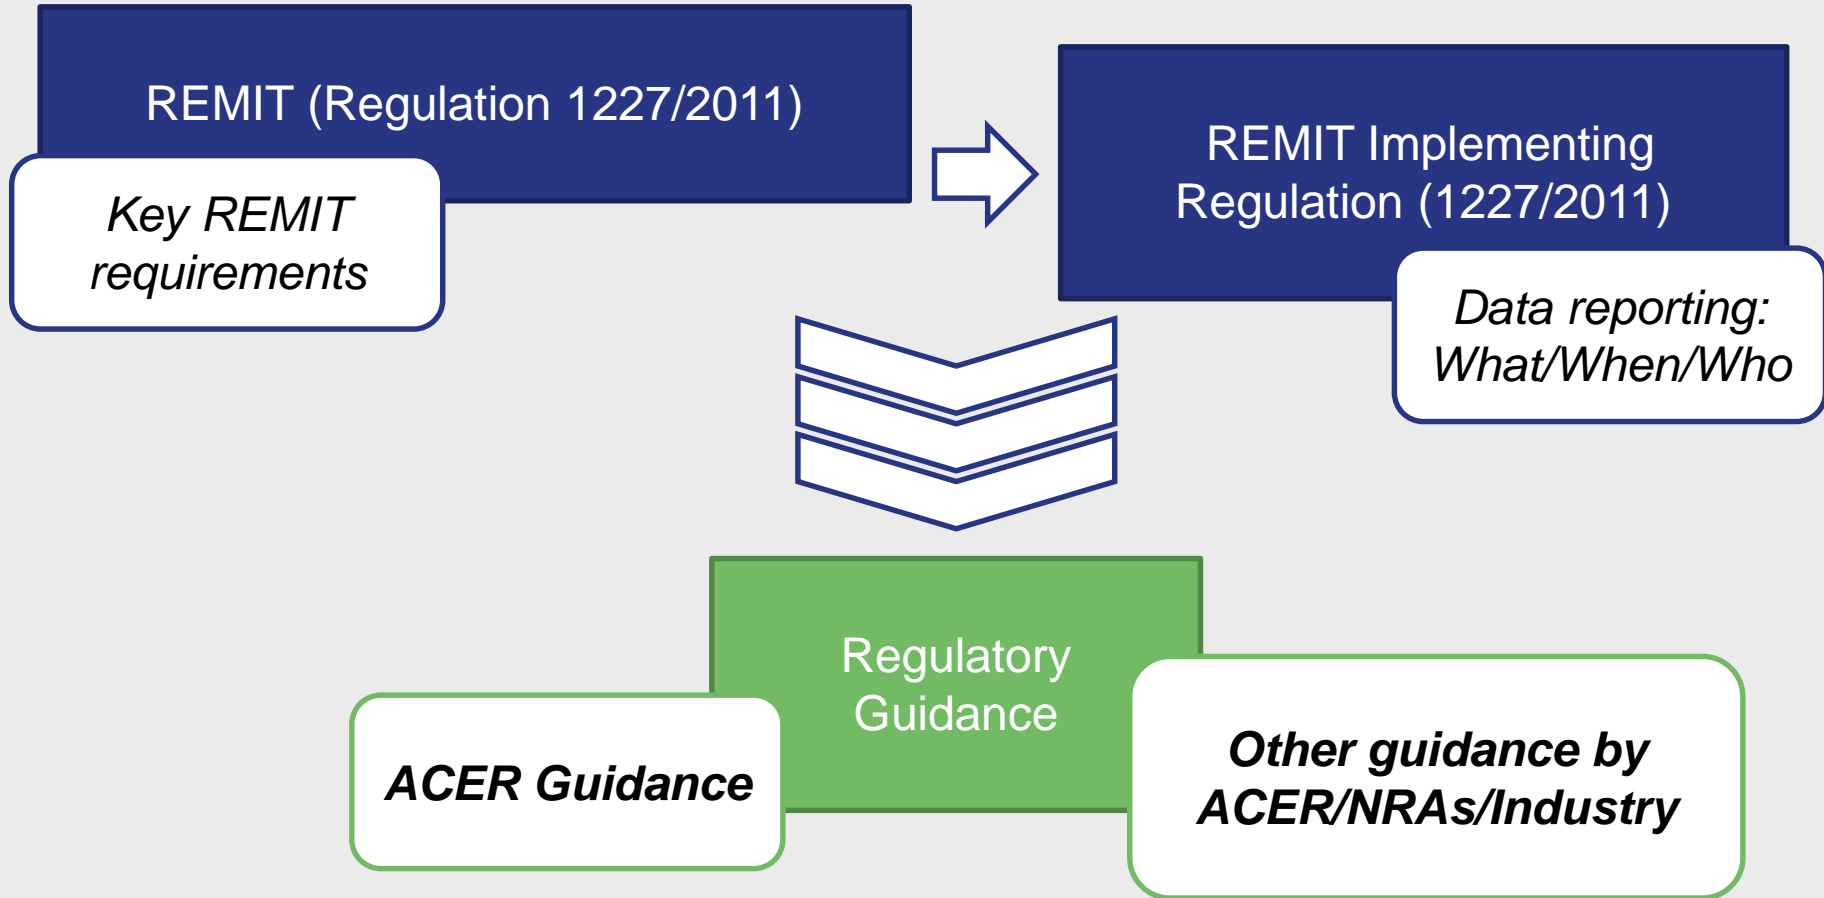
REMIT (Regulation 1227/2011)

Key REMIT requirements

REMIT Implementing Regulation (1227/2011)

Data reporting: What/When/Who

Regulatory Guidance

ACER Guidance

Other guidance by ACER/NRAs/Industry